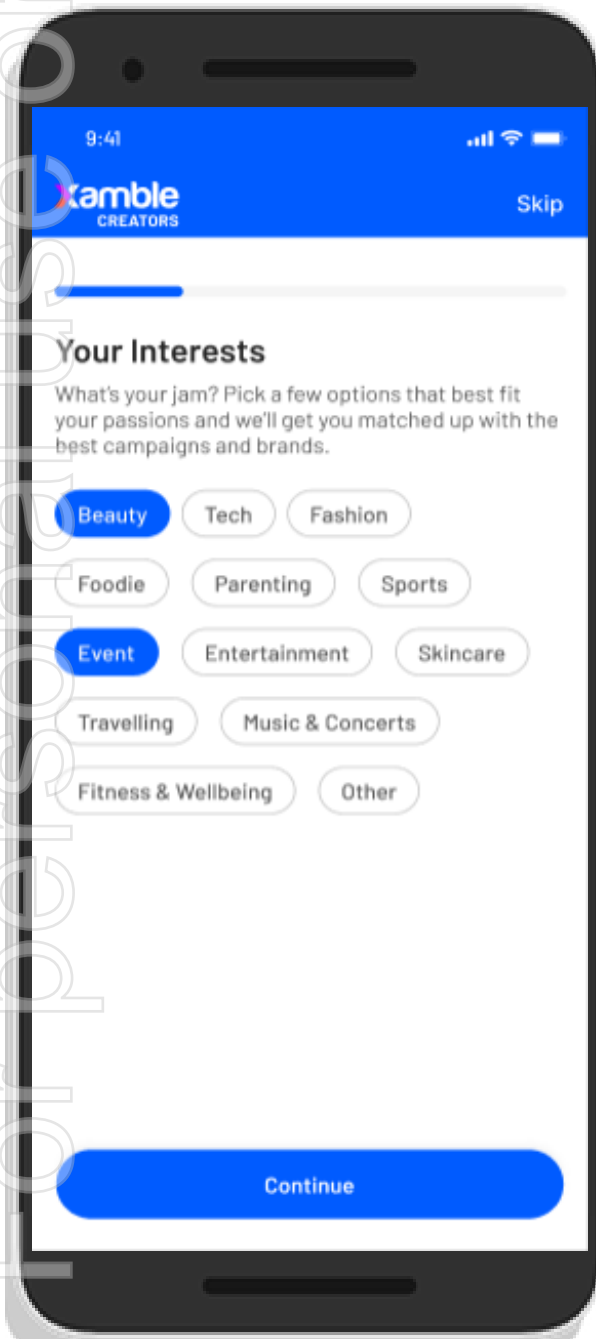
9:41

xamble
CREATORS

Skip

Your Interests

What's your jam? Pick a few options that best fit your passions and we'll get you matched up with the best campaigns and brands.

Beauty
Tech
Fashion
Foodie
Parenting
Sports
Event
Entertainment
Skincare
Travelling
Music & Concerts
Fitness & Wellbeing
Other

Continue

For personal use